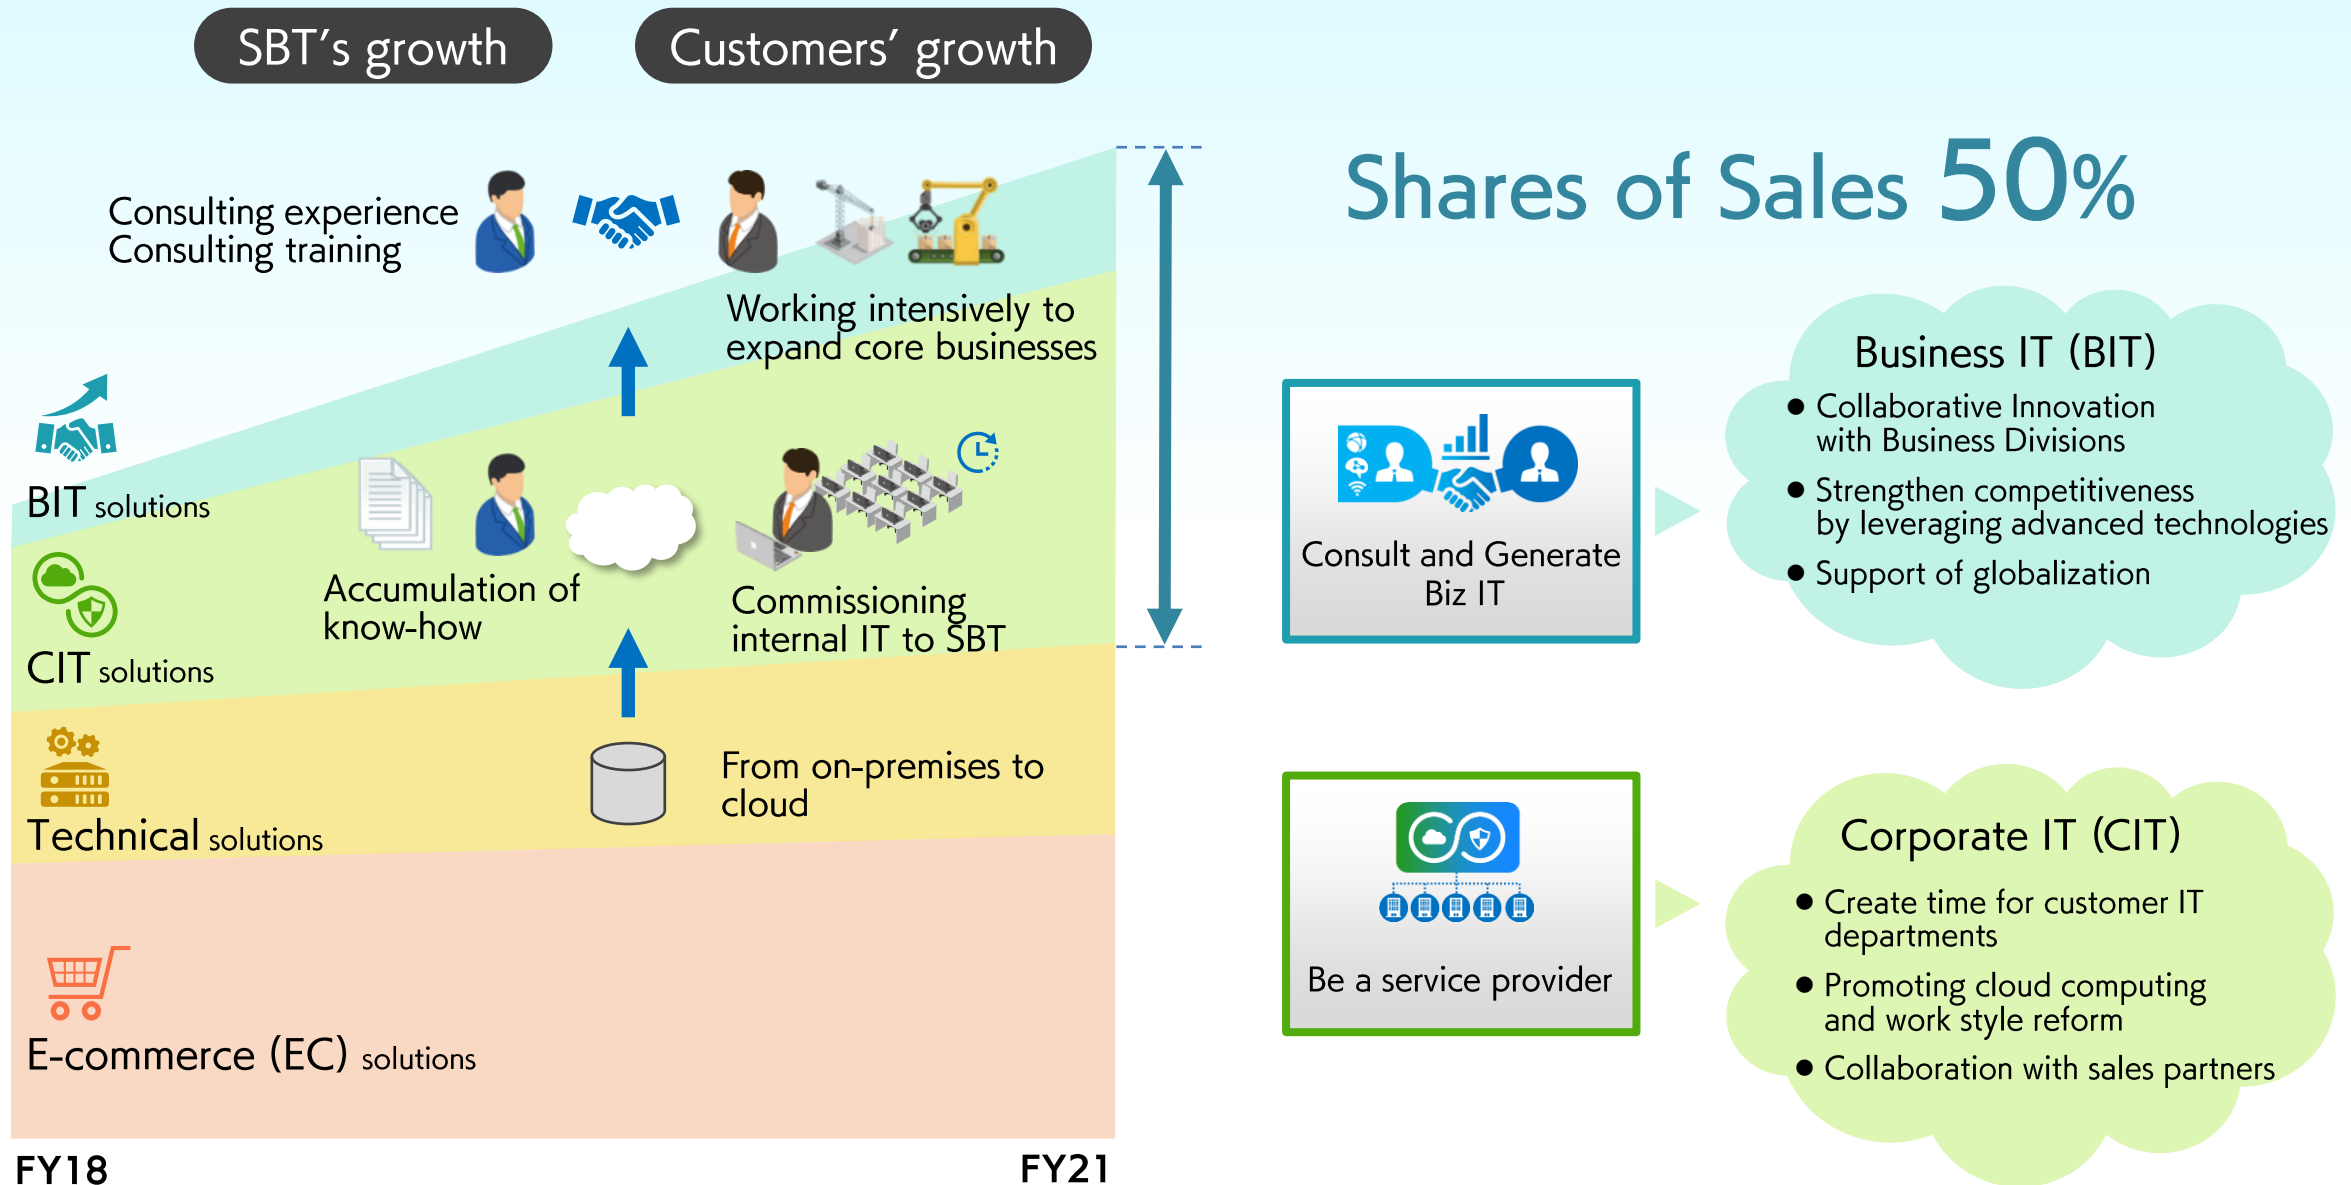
SBT's growth

Customers' growth

Consulting experience
Consulting training

Working intensively to expand core businesses

BIT solutions

Accumulation of know-how

Commissioning internal IT to SBT

CIT solutions

Technical solutions

From on-premises to cloud

E-commerce (EC) solutions

FY18

FY21

Shares of Sales 50%

Consult and Generate Biz IT

Business IT (BIT)
● Collaborative Innovation with Business Divisions
● Strengthen competitiveness by leveraging advanced technologies
● Support of globalization

Be a service provider

Corporate IT (CIT)
● Create time for customer IT departments
● Promoting cloud computing and work style reform
● Collaboration with sales partners